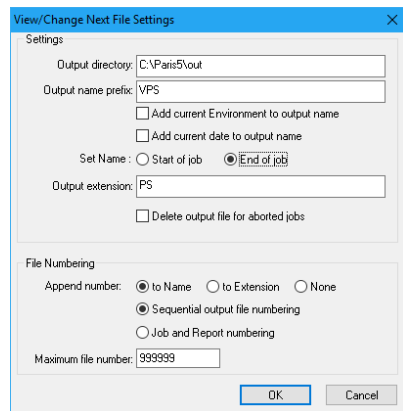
View/Change Next File Settings

Settings

Output directory: C:\Paris5\out

Output name prefix: VPS

Add current Environment to output name

Add current date to output name

Set Name : Start of job End of job

Output extension: PS

Delete output file for aborted jobs

File Numbering

Append number: to Name to Extension None

Sequential output file numbering

Job and Report numbering

Maximum file number: 999999

OK Cancel